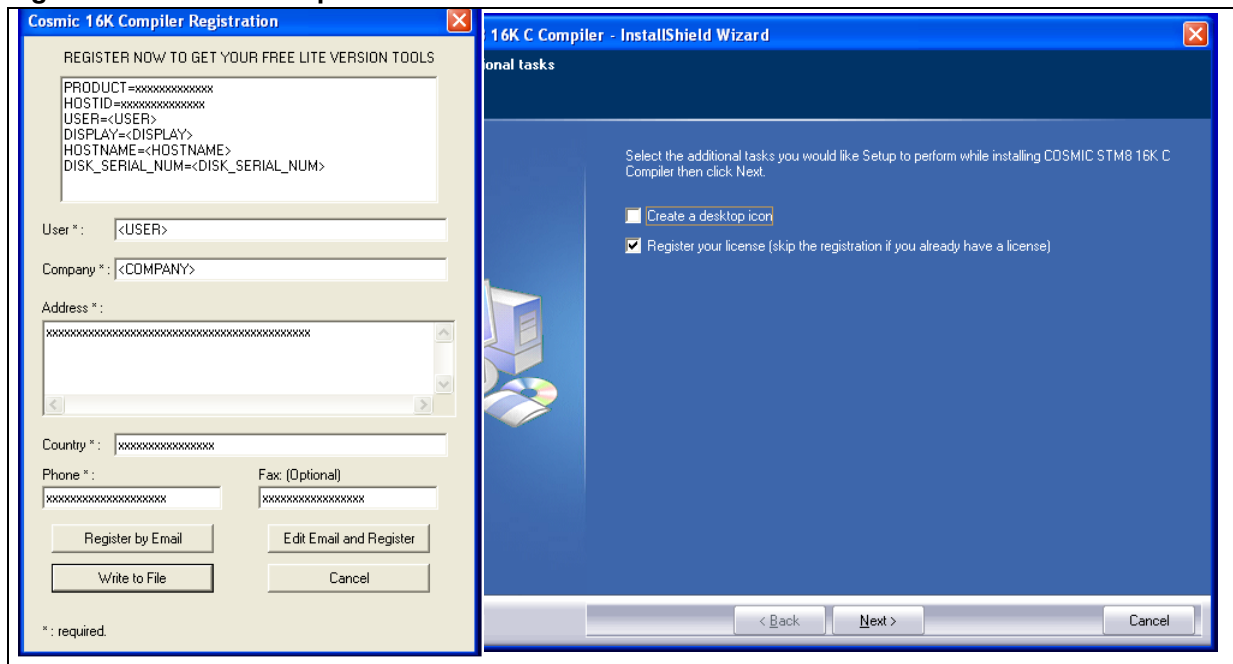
Cosmic 16K Compiler Registration

REGISTER NOW TO GET YOUR FREE LITE VERSION TOOLS

PRODUCT=xxxxxxxxxxxxx
HOSTID=xxxxxxxxxxxxxx
USER=<USER>
DISPLAY=<DISPLAY>
HOSTNAME=<HOSTNAME>
DISK_SERIAL_NUM=<DISK_SERIAL_NUM>

User * : <USER>

Company * : <COMPANY>

Address * :
xxxxxxxxxxxxxxxxxxxxxxxxxxxxxxxxxxxxxxxxxxxx

Country * : xxxxxxxxxxxxxxxx

Phone * : xxxxxxxxxxxxxxxxxxxx

Fax: (Optional) xxxxxxxxxxxxxxxxxx

Register by Email

Edit Email and Register

Write to File

Cancel

* : required.

16K C Compiler - InstallShield Wizard

onal tasks

Select the additional tasks you would like Setup to perform while installing COSMIC STM8 16K C Compiler then click Next.

Create a desktop icon

Register your license (skip the registration if you already have a license)

< Back

Next >

Cancel